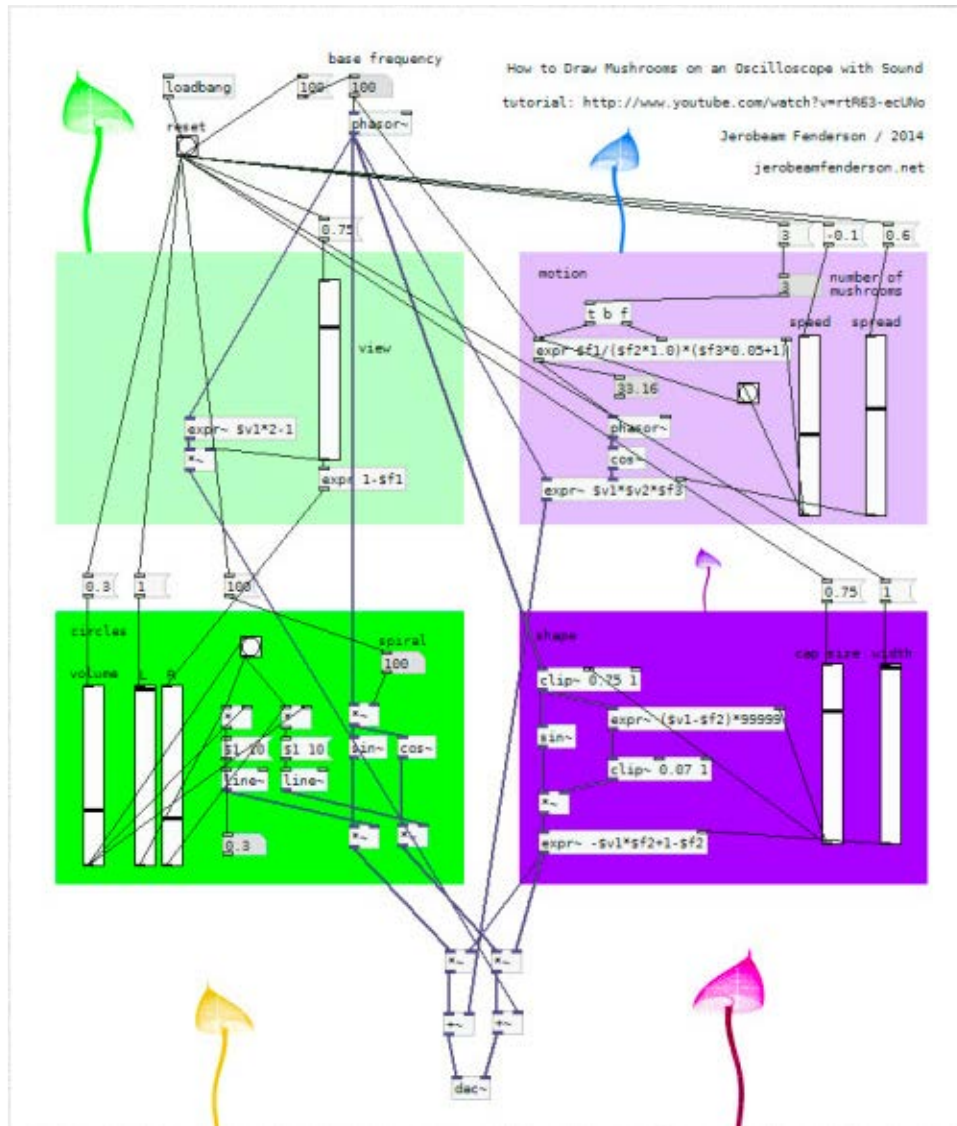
base frequency

loadbang

100

100

reset

phasor~

How to Draw Mushrooms on an Oscilloscope with Sound

tutorial: http://www.youtube.com/watch?v=rtR63-ecUNo

Jerobeam Fenderson / 2014

jerobeamfenderson.net

0.75

3

-0.1

0.6

motion

number of mushrooms

3

t b f

speed

spread

view

expr $f1/($f2*1.0)*($f3*0.05+1)

33.16

expr~ $v1*2-1

phasor~

*~

cos~

expr 1-$f1

expr~ $v1*$v2*$f3

0.3

1

100

0.75

1

circles

spiral

shape

volume

L

R

100

cap size

width

clip~ 0.75 1

*

*

*~

expr~ ($v1-$f2)*99999

$1 10

$1 10

sin~

cos~

sin~

line~

line~

clip~ 0.07 1

*~

0.3

*~

*~

expr~ -$v1*$f2+1-$f2

*~

*~

+~

+~

dac~